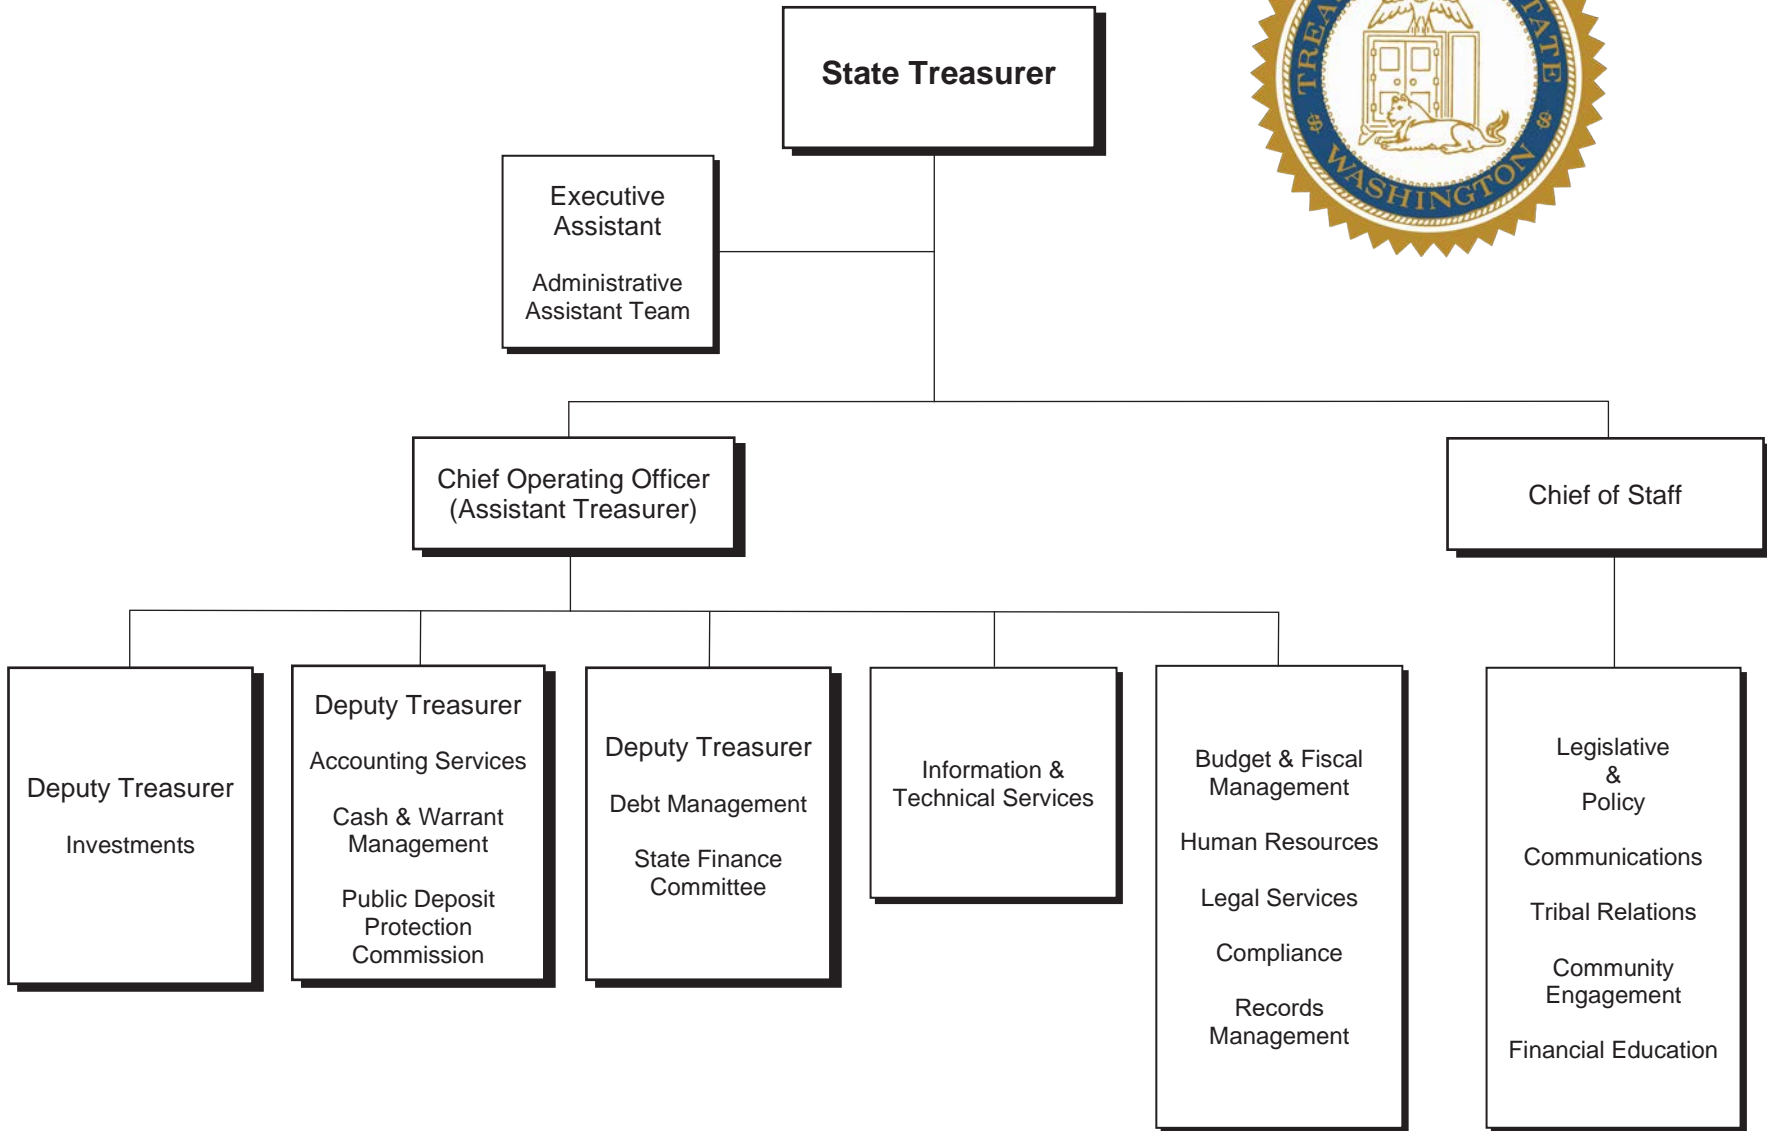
State Treasurer

TREA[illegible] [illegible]TATE WASHINGTON

Executive Assistant

Administrative Assistant Team

Chief Operating Officer (Assistant Treasurer)

Chief of Staff

Deputy Treasurer

Investments

Deputy Treasurer

Accounting Services

Cash & Warrant Management

Public Deposit Protection Commission

Deputy Treasurer

Debt Management

State Finance Committee

Information & Technical Services

Budget & Fiscal Management

Human Resources

Legal Services

Compliance

Records Management

Legislative & Policy

Communications

Tribal Relations

Community Engagement

Financial Education